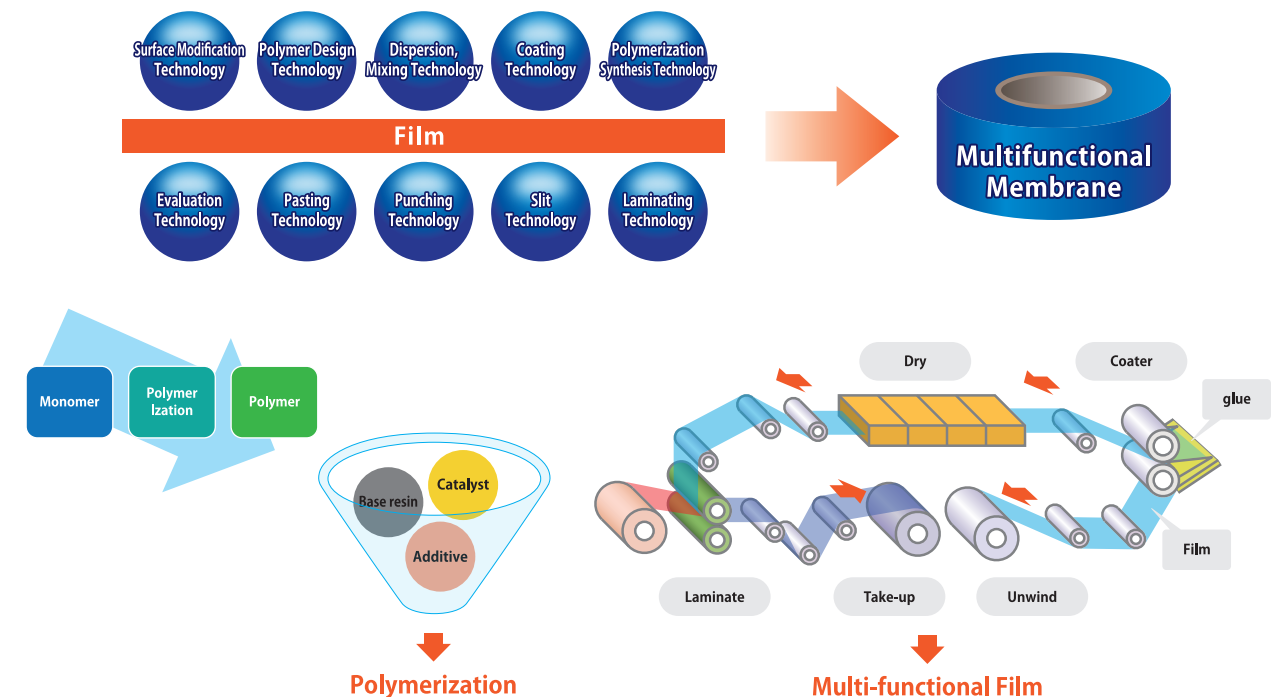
Surface Modification Technology

Polymer Design Technology

Dispersion, Mixing Technology

Coating Technology

Polymerization Synthesis Technology

Film

Evaluation Technology

Pasting Technology

Punching Technology

Slit Technology

Laminating Technology

Multifunctional Membrane

Monomer

Polymer Ization

Polymer

Base resin

Catalyst

Additive

Polymerization

Dry

Coater

glue

Film

Laminate

Take-up

Unwind

Multi-functional Film